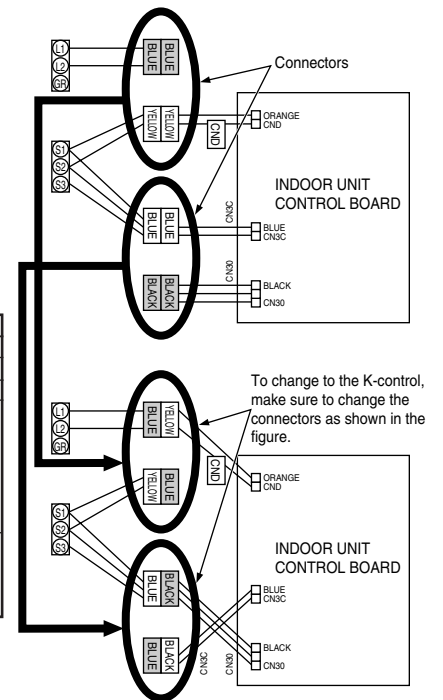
L1
L2
GR
BLUE
BLUE
Connectors
YELLOW
YELLOW
ORANGE
CND
CND
S1
S2
S3
INDOOR UNIT
CONTROL BOARD
CN3C
BLUE
BLUE
BLUE
CN3C
CN30
BLACK
BLACK
BLACK
CN30

To change to the K-control, make sure to change the connectors as shown in the figure.

L1
L2
GR
YELLOW
BLUE
CND
BLUE
YELLOW
ORANGE
CND
S1
S2
S3
INDOOR UNIT
CONTROL BOARD
BLACK
BLUE
BLUE
CN3C
BLACK
BLUE
BLACK
CN3C
CN30
CN30